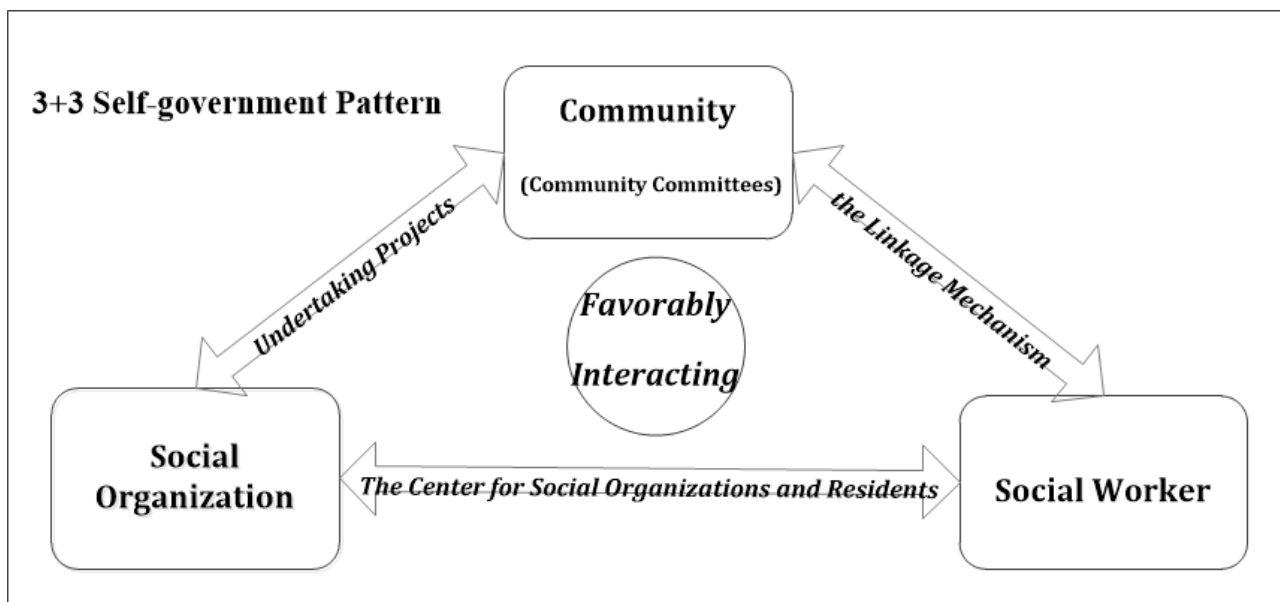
3+3 Self-government Pattern

Community

(Community Committees)

Undertaking Projects

the Linkage Mechanism

Favorably Interacting

Social Organization

The Center for Social Organizations and Residents

Social Worker